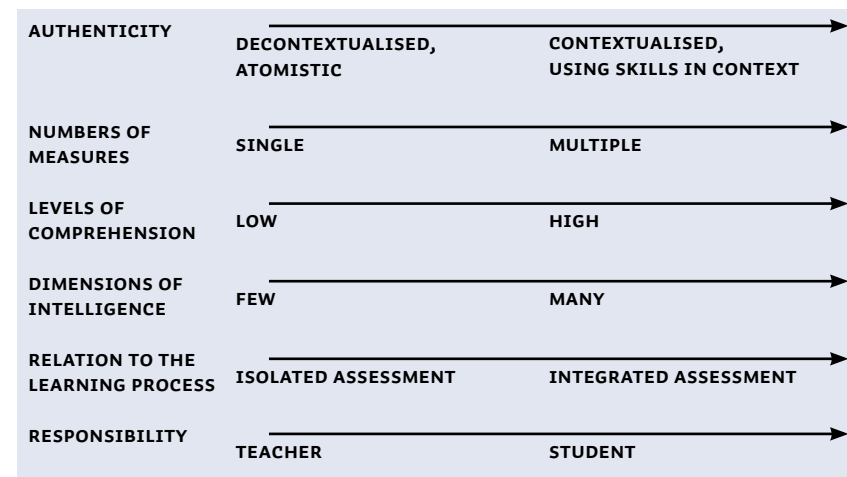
AUTHENTICITY
DECONTEXTUALISED, ATOMISTIC
CONTEXTUALISED, USING SKILLS IN CONTEXT

NUMBERS OF MEASURES
SINGLE
MULTIPLE

LEVELS OF COMPREHENSION
LOW
HIGH

DIMENSIONS OF INTELLIGENCE
FEW
MANY

RELATION TO THE LEARNING PROCESS
ISOLATED ASSESSMENT
INTEGRATED ASSESSMENT

RESPONSIBILITY
TEACHER
STUDENT